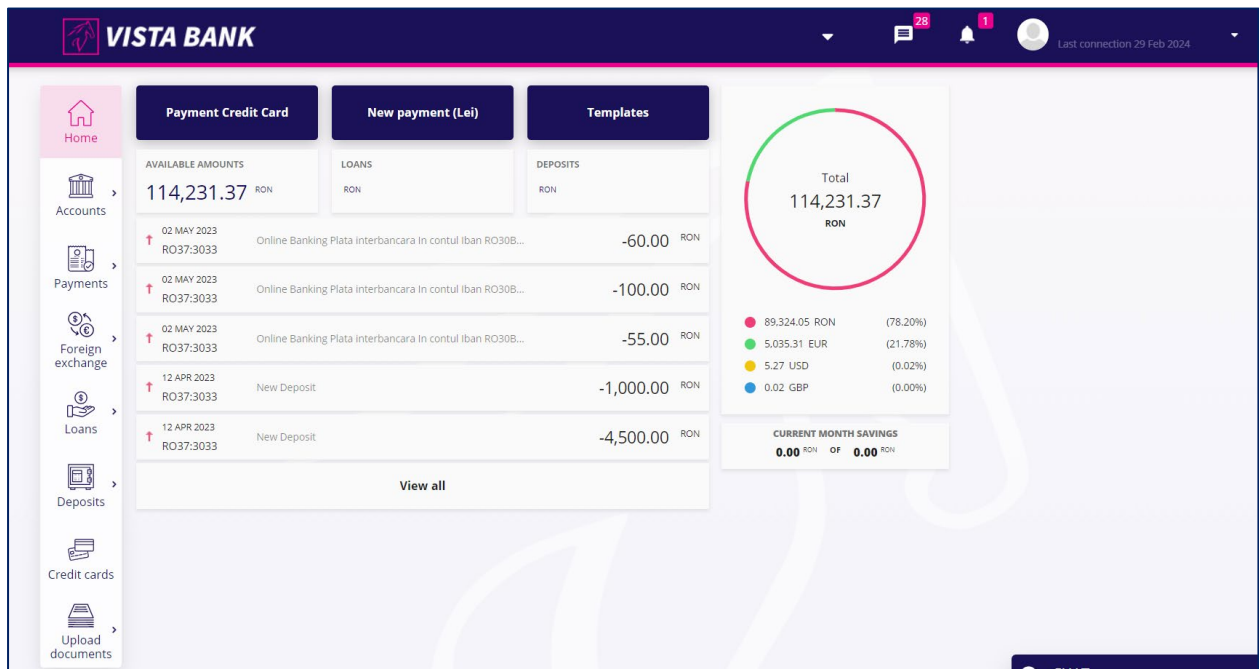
VISTA BANK

28

1

Last connection 29 Feb 2024

Home

Accounts

Payments

Foreign exchange

Loans

Deposits

Credit cards

Upload documents

Payment Credit Card

New payment (Lei)

Templates

AVAILABLE AMOUNTS
114,231.37 RON

LOANS
RON

DEPOSITS
RON

| | | | |
|---|---|---|---|
| 02 MAY 2023 RO37:3033 | Online Banking Plata interbancara In contul Iban RO30B... | -60.00 | RON |
| 02 MAY 2023 RO37:3033 | Online Banking Plata interbancara In contul Iban RO30B... | -100.00 | RON |
| 02 MAY 2023 RO37:3033 | Online Banking Plata interbancara In contul Iban RO30B... | -55.00 | RON |
| 12 APR 2023 RO37:3033 | New Deposit | -1,000.00 | RON |
| 12 APR 2023 RO37:3033 | New Deposit | -4,500.00 | RON |

View all

Total
114,231.37
RON

89,324.05 RON (78.20%)
5,035.31 EUR (21.78%)
5.27 USD (0.02%)
0.02 GBP (0.00%)

CURRENT MONTH SAVINGS
0.00 RON OF 0.00 RON